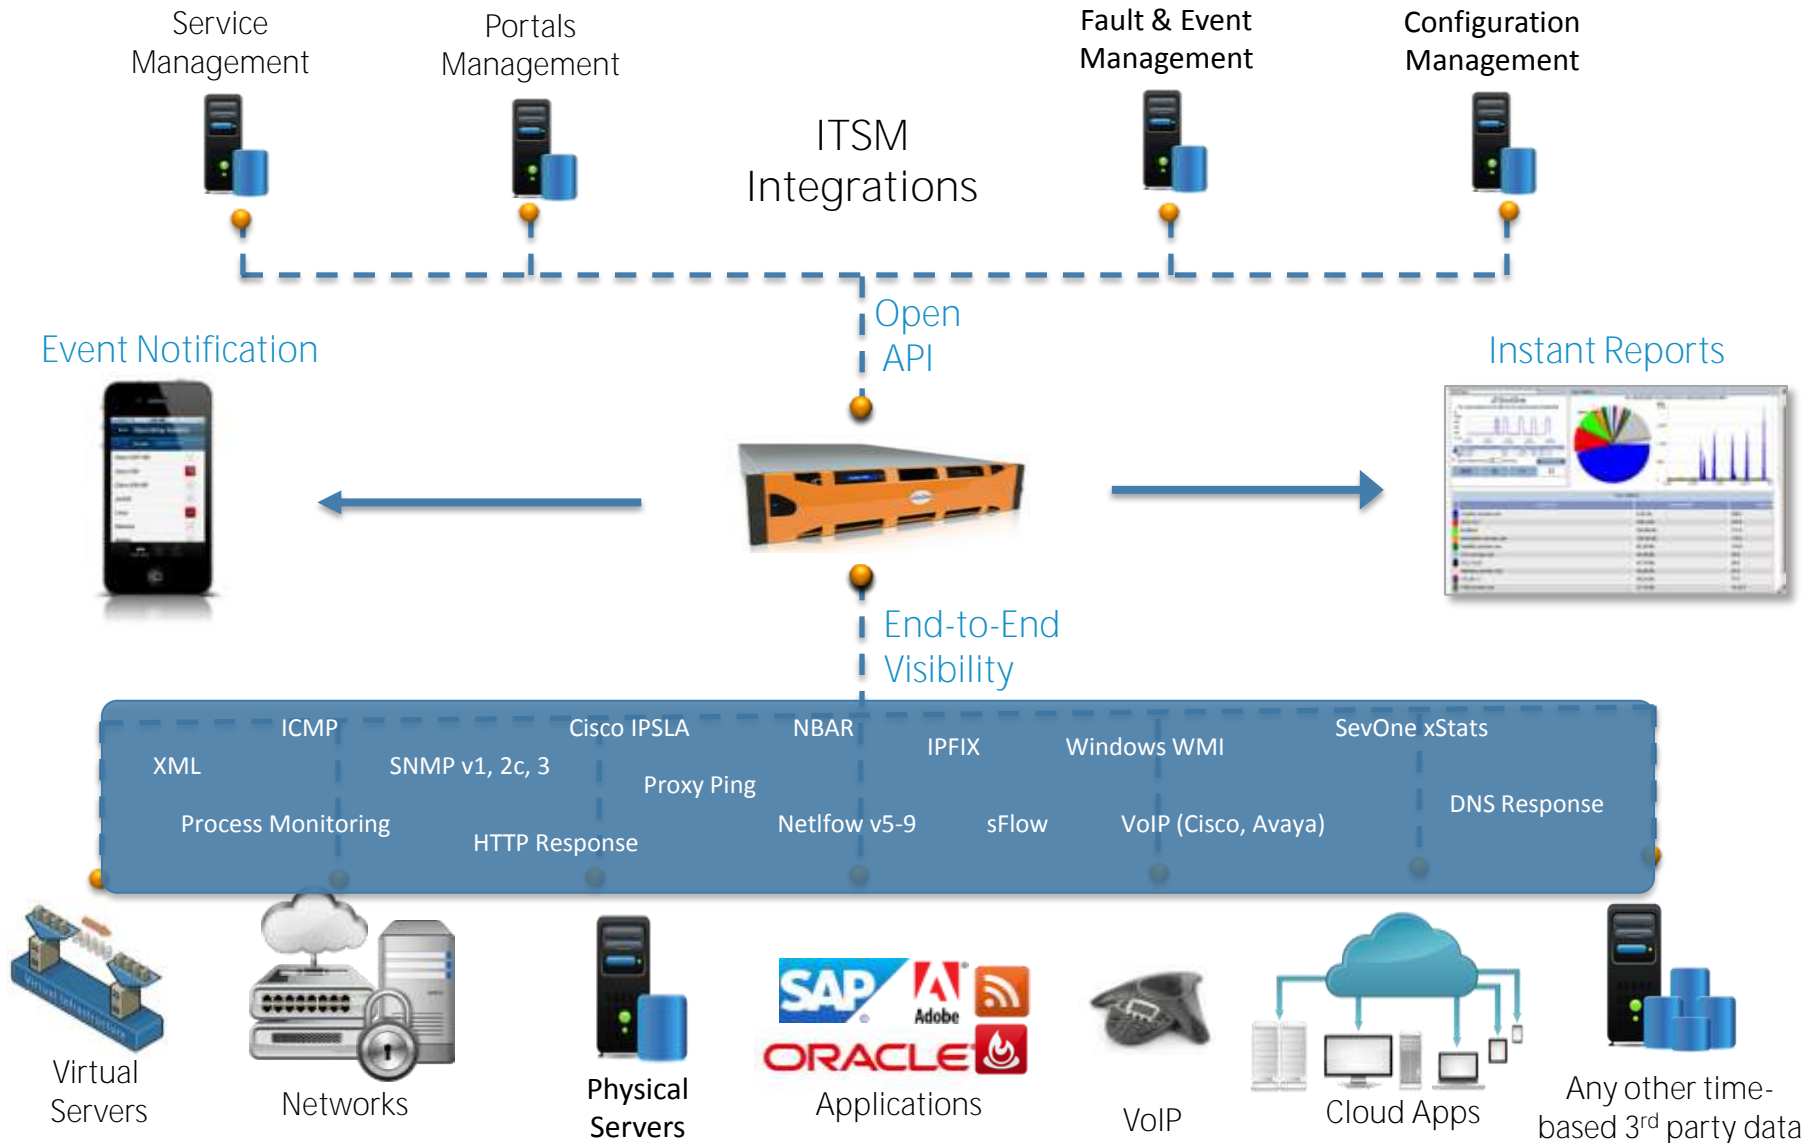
Service Management

Portals Management

ITSM Integrations

Fault & Event Management

Configuration Management

Open API

Event Notification

Instant Reports

End-to-End Visibility

ICMP

Cisco IPSLA

NBAR

IPFIX

Windows WMI

SevOne xStats

XML

SNMP v1, 2c, 3

Proxy Ping

DNS Response

Process Monitoring

HTTP Response

Netlfow v5-9

sFlow

VoIP (Cisco, Avaya)

Virtual Servers

Networks

Physical Servers

SAP

Adobe

ORACLE

Applications

VoIP

Cloud Apps

Any other time-based 3$^{rd}$ party data